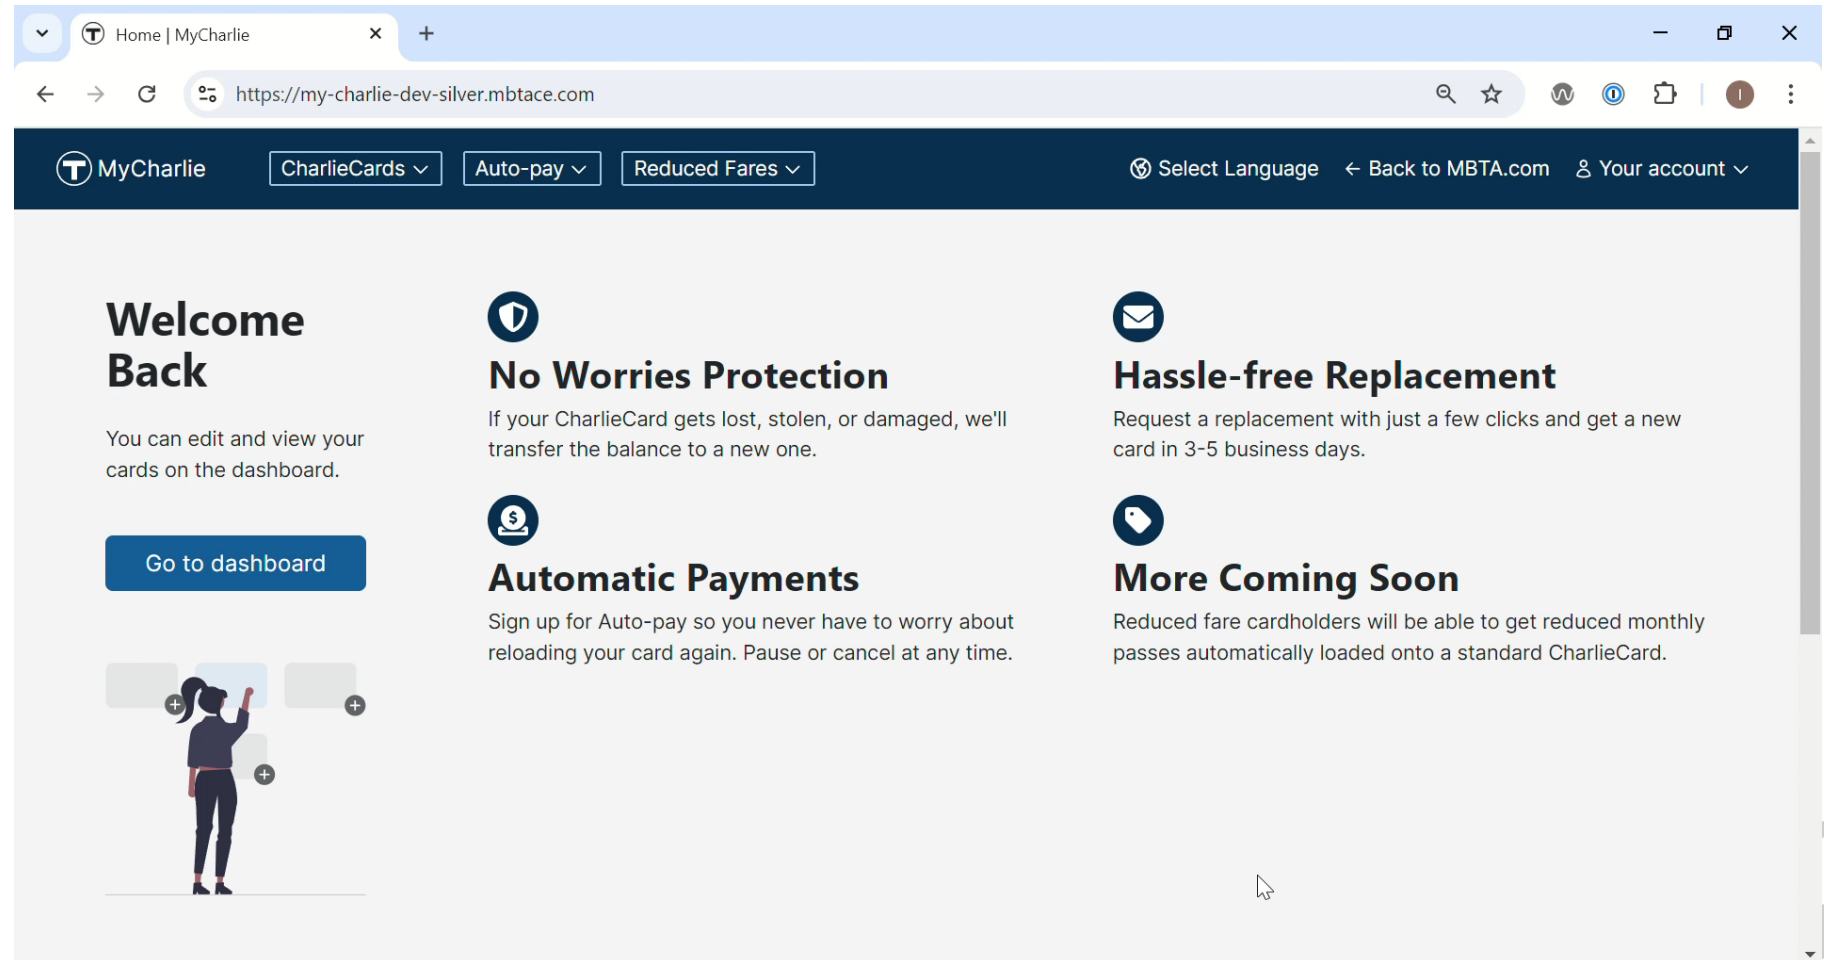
Home | MyCharlie

https://my-charlie-dev-silver.mbtace.com

MyCharlie CharlieCards Auto-pay Reduced Fares Select Language ← Back to MBTA.com Your account

Welcome Back

You can edit and view your cards on the dashboard.

Go to dashboard

No Worries Protection

If your CharlieCard gets lost, stolen, or damaged, we'll transfer the balance to a new one.

Hassle-free Replacement

Request a replacement with just a few clicks and get a new card in 3-5 business days.

Automatic Payments

Sign up for Auto-pay so you never have to worry about reloading your card again. Pause or cancel at any time.

More Coming Soon

Reduced fare cardholders will be able to get reduced monthly passes automatically loaded onto a standard CharlieCard.